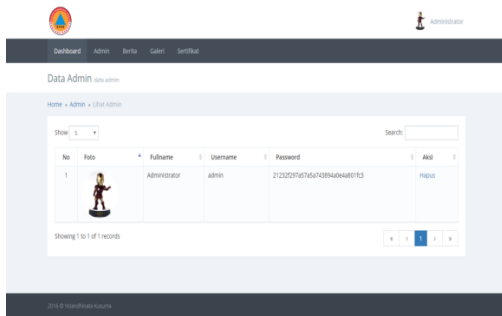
Administrator

Dashboard Admin Berita Galeri Sertifikat

Data Admin Data admin

Home » Admin » Lihat Admin

Show 5

Search:

| No | Foto | Fullname | Username | Password | Aksi |
|---|---|---|---|---|---|
| 1 | | Administrator | admin | 21232f297a57a5a743894a0e4a801fc3 | Hapus |

Showing 1 to 1 of 1 records

« ‹ 1 › »

2016 © Yoandhinata Aulia